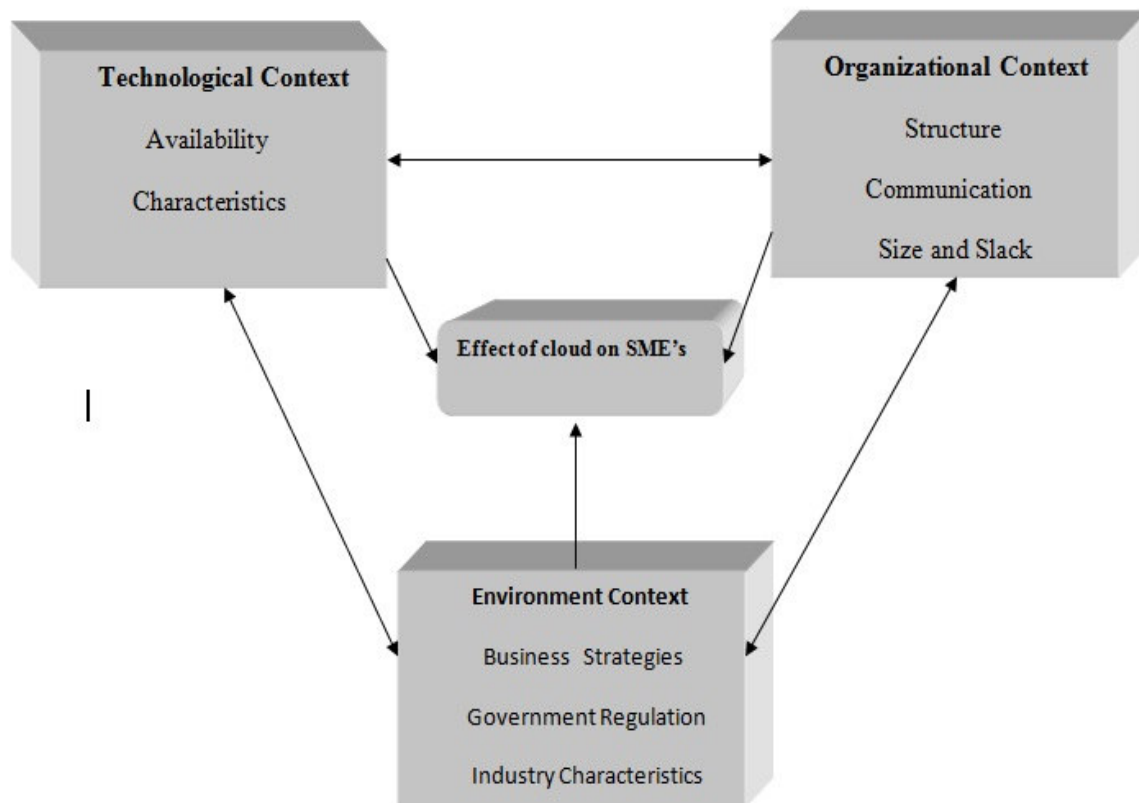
Technological Context

Availability

Characteristics

Organizational Context

Structure

Communication

Size and Slack

Effect of cloud on SME's

Environment Context

Business Strategies

Government Regulation

Industry Characteristics